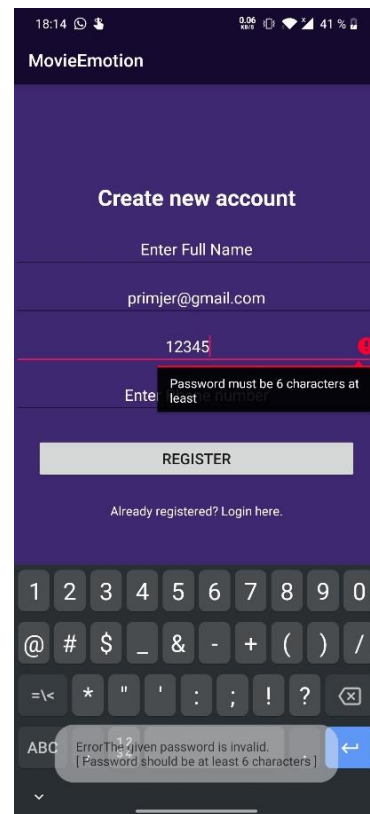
18:14

0.06 KB/S 41 %

MovieEmotion

Create new account

Enter Full Name

primjer@gmail.com

12345

Password must be 6 characters at least

Enter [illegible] number

REGISTER

Already registered? Login here.

1 2 3 4 5 6 7 8 9 0

@ # $ _ & - + ( ) /

=\< * " ' : ; ! ?

ABC

ErrorThe given password is invalid. [ Password should be at least 6 characters ]